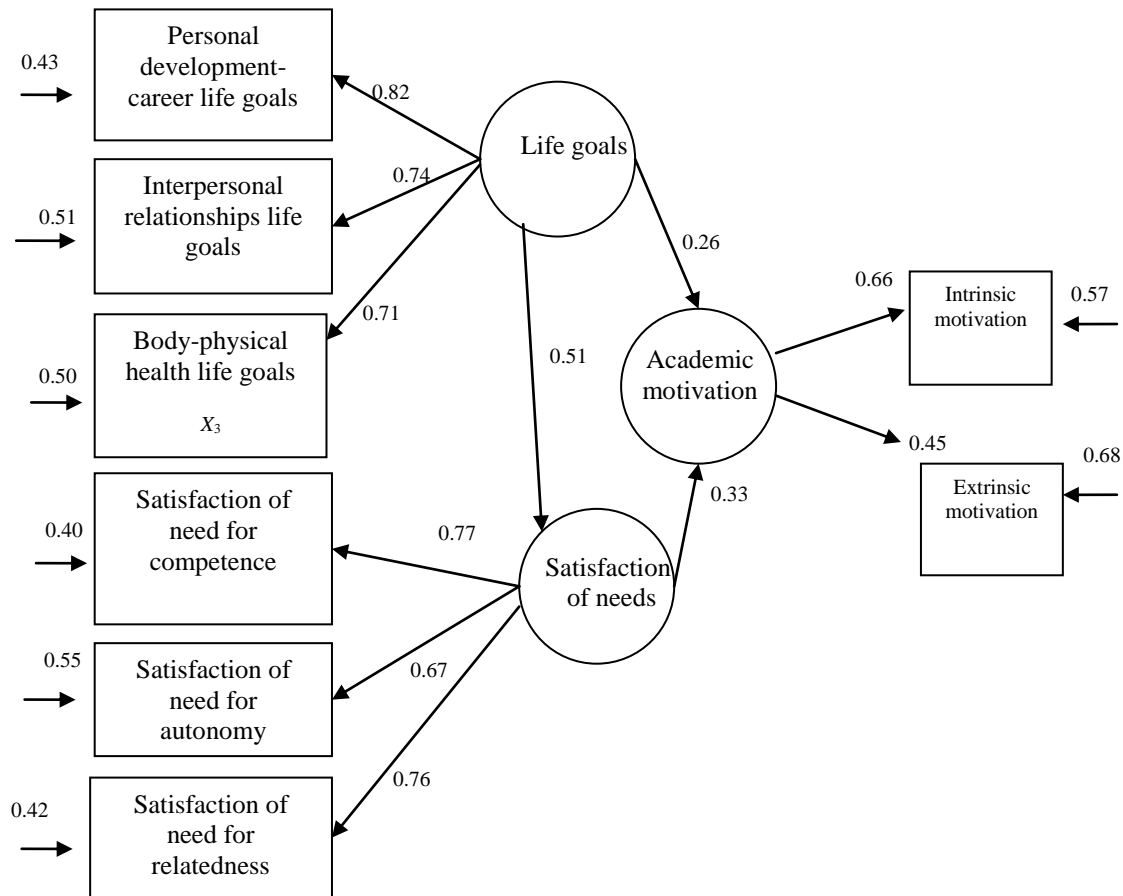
0.43

Personal development-career life goals

0.82

Life goals

0.74

0.51

Interpersonal relationships life goals

0.26

0.71

0.66

Intrinsic motivation

0.57

0.51

Academic motivation

0.50

Body-physical health life goals

$X_3$

0.45

0.68

Extrinsic motivation

Satisfaction of need for competence

0.77

0.33

0.40

Satisfaction of needs

0.55

Satisfaction of need for autonomy

0.67

0.76

0.42

Satisfaction of need for relatedness